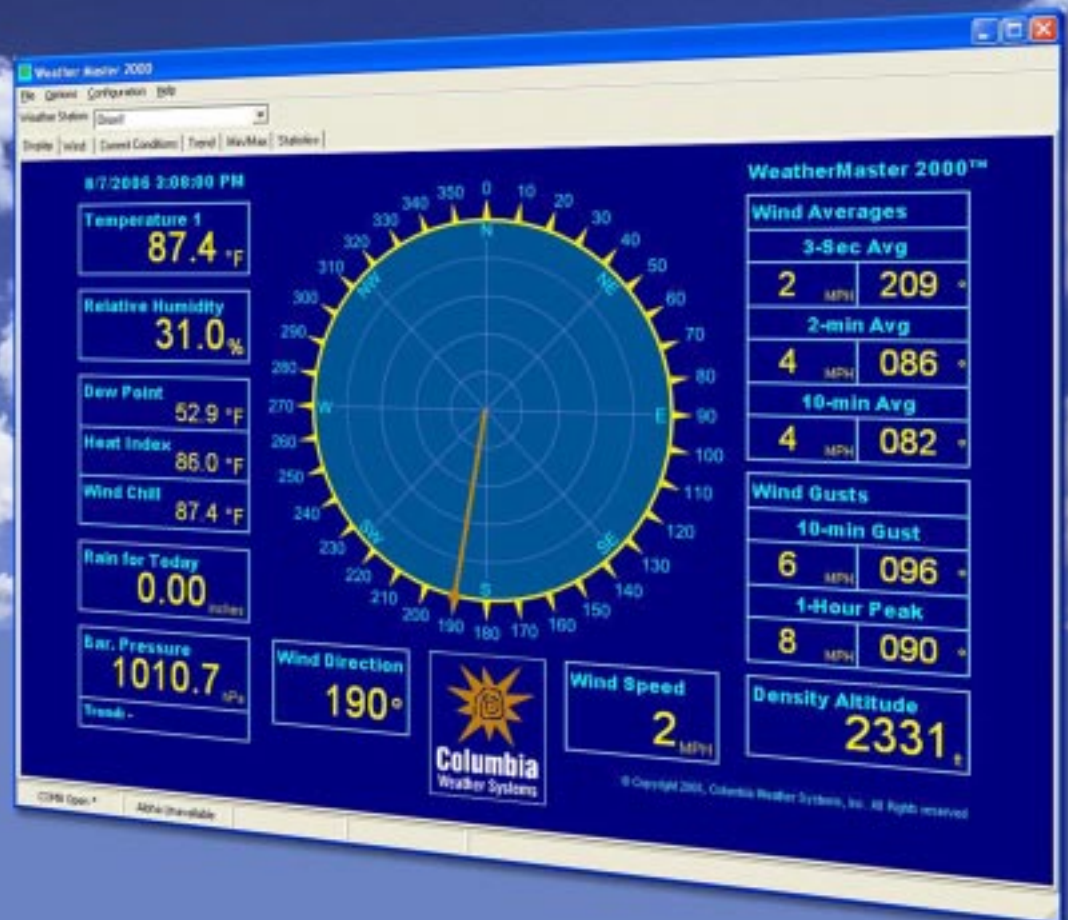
WeatherMaster 2000

File Options Configuration Help

Weather Station: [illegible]

Display | Wind | Current Conditions | Trend | Min/Max | Statistics

8/7/2006 3:08:00 PM

Temperature 1
87.4 °F

Relative Humidity
31.0 %

Dew Point
52.9 °F

Heat Index
86.0 °F

Wind Chill
87.4 °F

Rain for Today
0.00 inches

Bar. Pressure
1010.7 hPa
Trend: -

350 0 10 20 30 40 50 60 70 80 90 100 110 120 130 140 150 160 170 180 190 200 210 220 230 240 250 260 270 280 290 300 310 320 330 340

N NE E SE S SW W NW

Wind Direction
190°

Columbia
Weather Systems

Wind Speed
2 MPH

WeatherMaster 2000™

Wind Averages

3-Sec Avg
2 MPH 209 °

2-min Avg
4 MPH 086 °

10-min Avg
4 MPH 082 °

Wind Gusts

10-min Gust
6 MPH 096 °

1-Hour Peak
8 MPH 090 °

Density Altitude
2331 ft

© Copyright 2006, Columbia Weather Systems, Inc. All Rights reserved

COM1 Open * | Alpha Unavailable